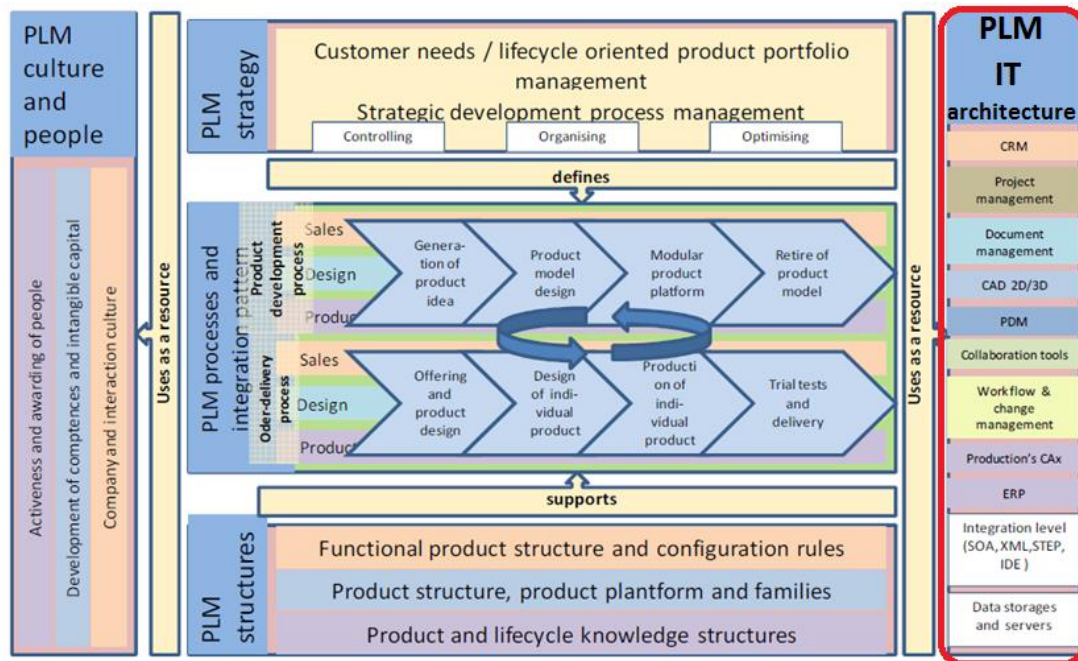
PLM culture and people

Activeness and awarding of people

Development of comptences and intangible capital

Company and interaction culture

Uses as a resource

PLM strategy

Customer needs / lifecycle oriented product portfolio management

Strategic development process management

Controlling

Organising

Optimising

defines

PLM processes and integration pattern

Product development process

Sales

Design

Produc

Generation of product idea

Product model design

Modular product platform

Retire of product model

Oder-delivery process

Sales

Design

Product

Offering and product design

Design of individual product

Production of individual product

Trial tests and delivery

supports

PLM structures

Functional product structure and configuration rules

Product structure, product plantform and families

Product and lifecycle knowledge structures

Uses as a resource

PLM IT architecture

CRM

Project management

Document management

CAD 2D/3D

PDM

Collaboration tools

Workflow & change management

Production's CAx

ERP

Integration level (SOA, XML,STEP, IDE )

Data storages and servers